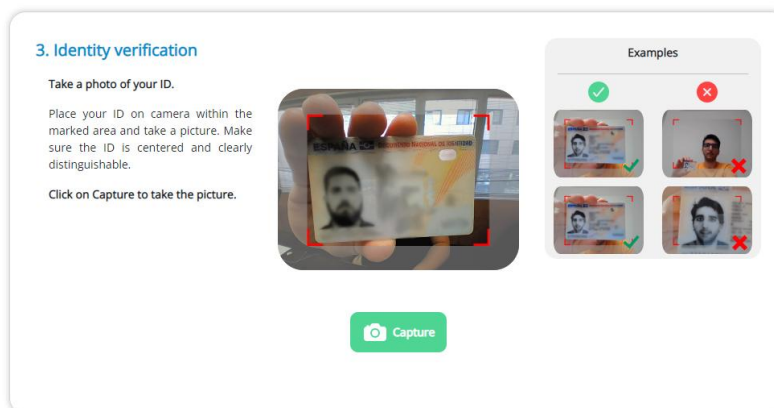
3. Identity verification

Take a photo of your ID.

Place your ID on camera within the marked area and take a picture. Make sure the ID is centered and clearly distinguishable.

Click on Capture to take the picture.

ESPAÑA DOCUMENTO NACIONAL DE IDENTIDAD

Examples

Capture